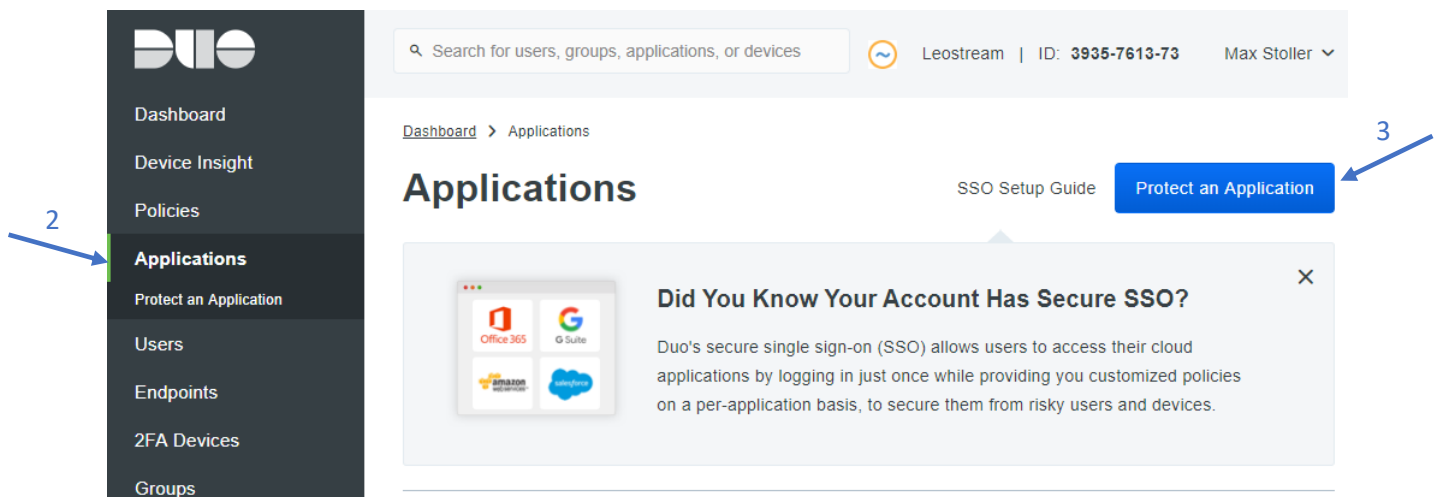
DUO

Dashboard
Device Insight
Policies
Applications
Protect an Application
Users
Endpoints
2FA Devices
Groups

2

Search for users, groups, applications, or devices

Leostream | ID: 3935-7613-73

Max Stoller

Dashboard > Applications

3

Applications

SSO Setup Guide

Protect an Application

Office 365

G Suite

amazon web services

salesforce

Did You Know Your Account Has Secure SSO?

Duo's secure single sign-on (SSO) allows users to access their cloud applications by logging in just once while providing you customized policies on a per-application basis, to secure them from risky users and devices.

×